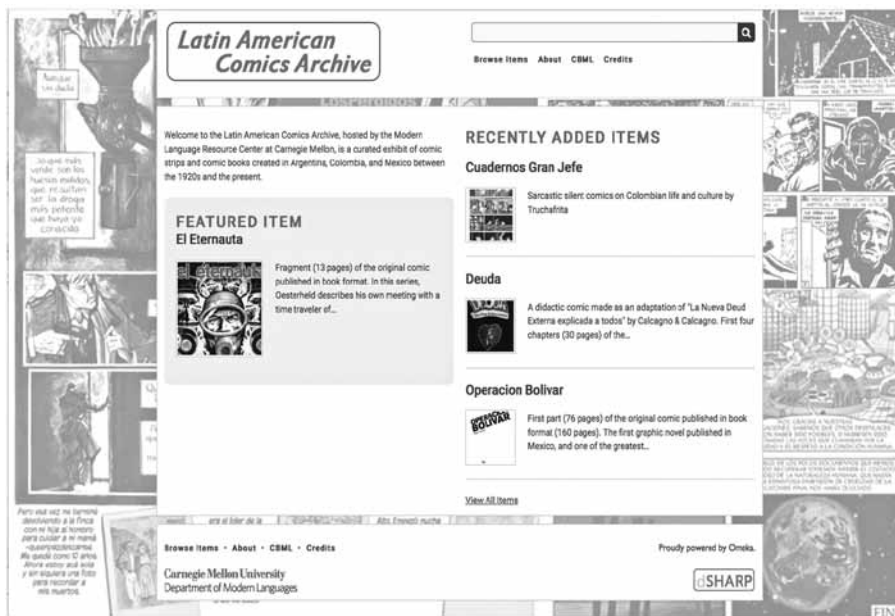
Latin American Comics Archive

Browse Items About CBML Credits

Welcome to the Latin American Comics Archive, hosted by the Modern Language Resource Center at Carnegie Mellon, is a curated exhibit of comic strips and comic books created in Argentina, Colombia, and Mexico between the 1920s and the present.

FEATURED ITEM

El Eternauta

el eternauta

Fragment (13 pages) of the original comic published in book format. In this series, Oesterheld describes his own meeting with a time traveler of...

RECENTLY ADDED ITEMS

Cuadernos Gran Jefe

Sarcastic silent comics on Colombian life and culture by Truchafrita

Deuda

A didactic comic made as an adaptation of "La Nueva Deud Externa explicada a todos" by Calcagno & Calcagno. First four chapters (30 pages) of the...

Operacion Bolivar

OPERACIÓN BOLÍVAR

First part (76 pages) of the original comic published in book format (160 pages). The first graphic novel published in Mexico, and one of the greatest...

View All Items

Browse Items · About · CBML · Credits

Proudly powered by Omeka.

Carnegie Mellon University
Department of Modern Languages

dSHARP

Aunque un dado

Jo qué más vende con los huesos malditos, que resulten ser la droga más potente que haya yo conocido

Pero qué vez no tenemos devolviendo a la finca con mi hija al hombro para cuidar a mi mamá —suerpesszanicerma. Me quedé como 10 años. Ahora estoy aquí sola y sin siquiera una foto para recordar a mis muertos.

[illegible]

Ahí Emmott nacha

FIN